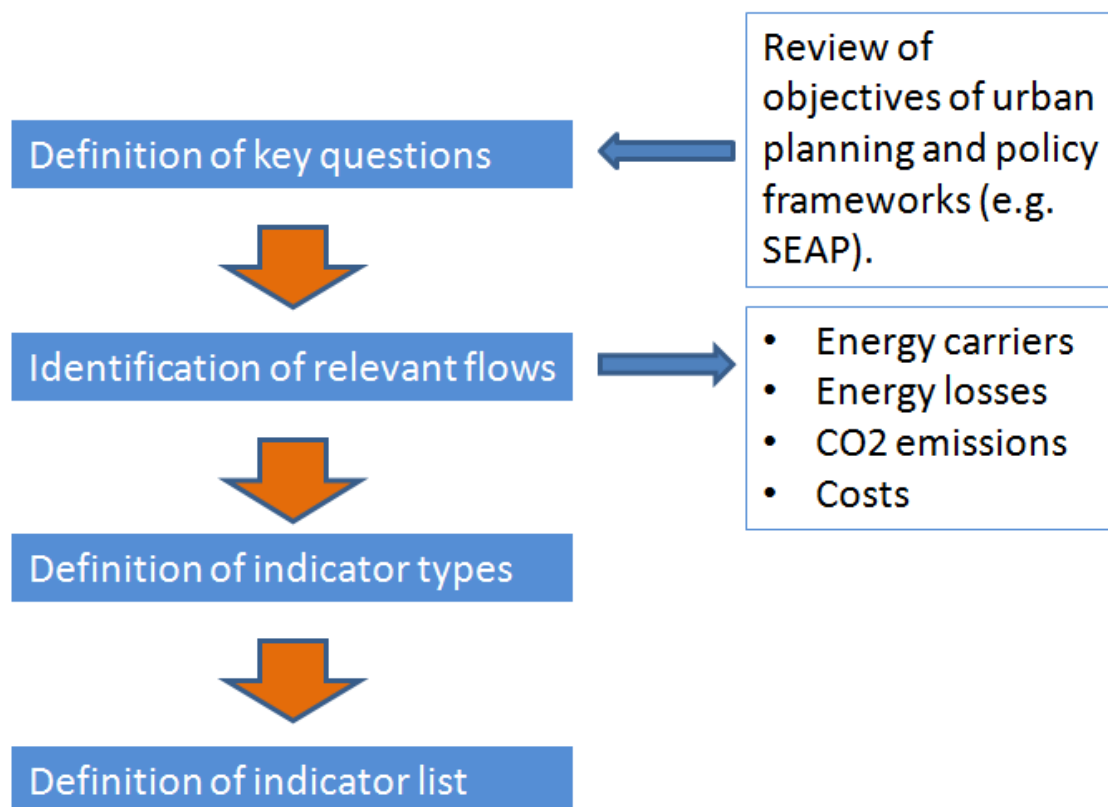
Definition of key questions

Review of objectives of urban planning and policy frameworks (e.g. SEAP).

Identification of relevant flows

- Energy carriers
- Energy losses
- CO2 emissions
- Costs

Definition of indicator types

Definition of indicator list